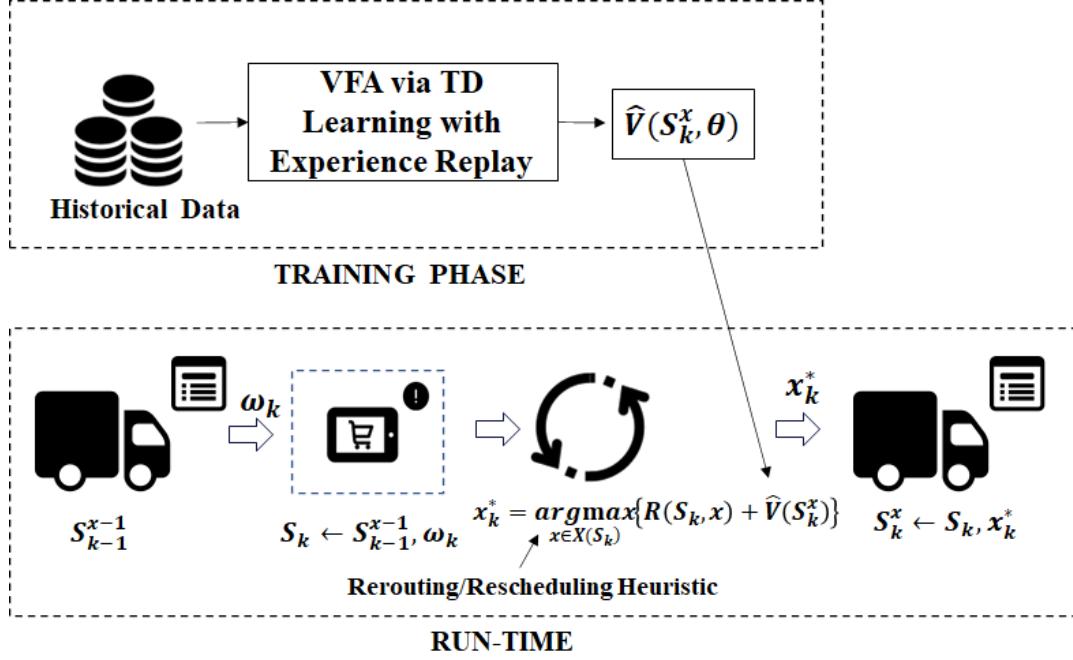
Historical Data

VFA via TD Learning with Experience Replay

$\widehat{V}(S_k^x, \theta)$

TRAINING PHASE

$\omega_k$

$x_k^*$

$S_{k-1}^{x-1}$

$S_k \leftarrow S_{k-1}^{x-1}, \omega_k$

$x_k^* = \underset{x \in X(S_k)}{argmax}\{R(S_k, x) + \widehat{V}(S_k^x)\}$

$S_k^x \leftarrow S_k, x_k^*$

Rerouting/Rescheduling Heuristic

RUN-TIME